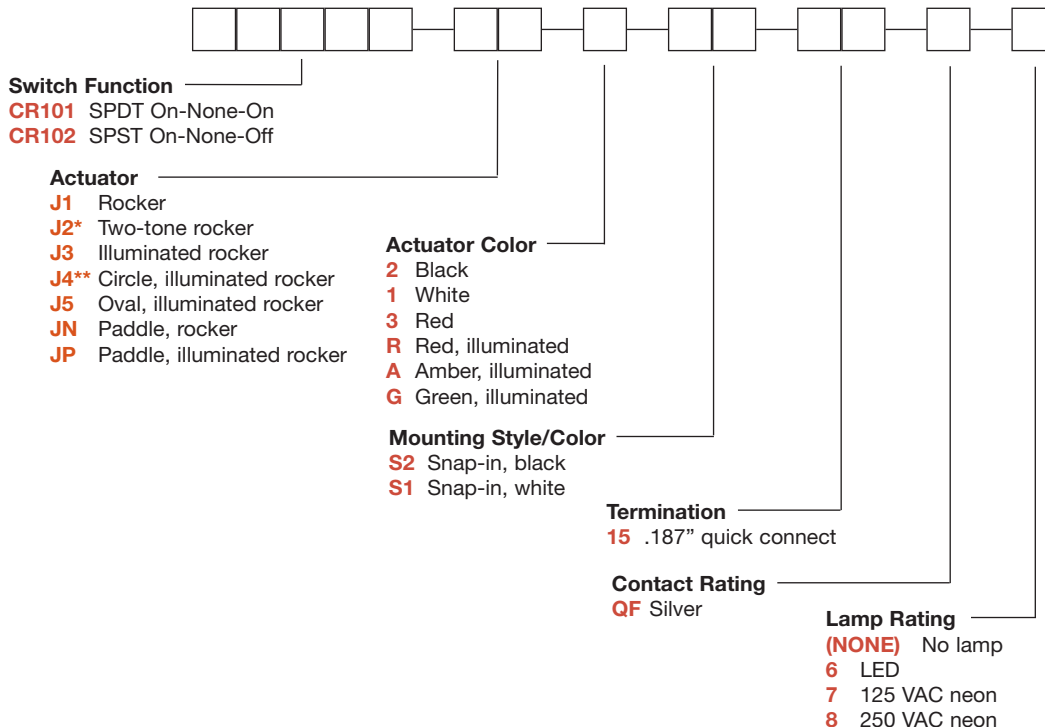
Switch Function
CR101 SPDT On-None-On
CR102 SPST On-None-Off

Actuator
J1 Rocker
J2* Two-tone rocker
J3 Illuminated rocker
J4** Circle, illuminated rocker
J5 Oval, illuminated rocker
JN Paddle, rocker
JP Paddle, illuminated rocker

Actuator Color
2 Black
1 White
3 Red
R Red, illuminated
A Amber, illuminated
G Green, illuminated

Mounting Style/Color
S2 Snap-in, black
S1 Snap-in, white

Termination
15 .187" quick connect

Contact Rating
QF Silver

Lamp Rating
(NONE) No lamp
6 LED
7 125 VAC neon
8 250 VAC neon